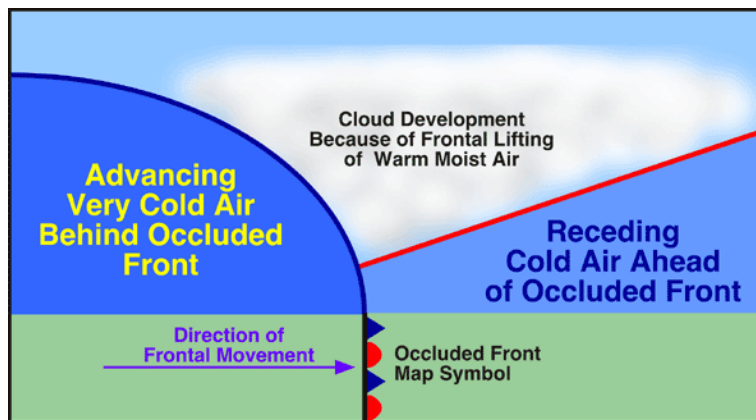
Cloud Development
Because of Frontal Lifting
of Warm Moist Air

Advancing
Very Cold Air
Behind Occluded
Front

Receding
Cold Air Ahead
of Occluded Front

Direction of
Frontal Movement

Occluded Front
Map Symbol